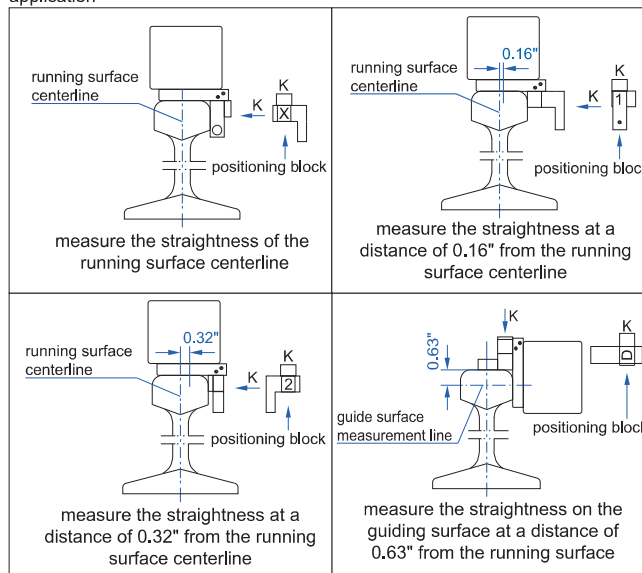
running surface centerline

K

K

X

positioning block

measure the straightness of the running surface centerline

0.16"

running surface centerline

K

K

1

positioning bloc

measure the straightness at a distance of 0.16" from the running surface centerline

0.32"

running surface centerline

K

K

2

positioning block

measure the straightness at a distance of 0.32" from the running surface centerline

K

0.63"

K

D

guide surface measurement line

positioning bloc

measure the straightness on the guiding surface at a distance of 0.63" from the running surface